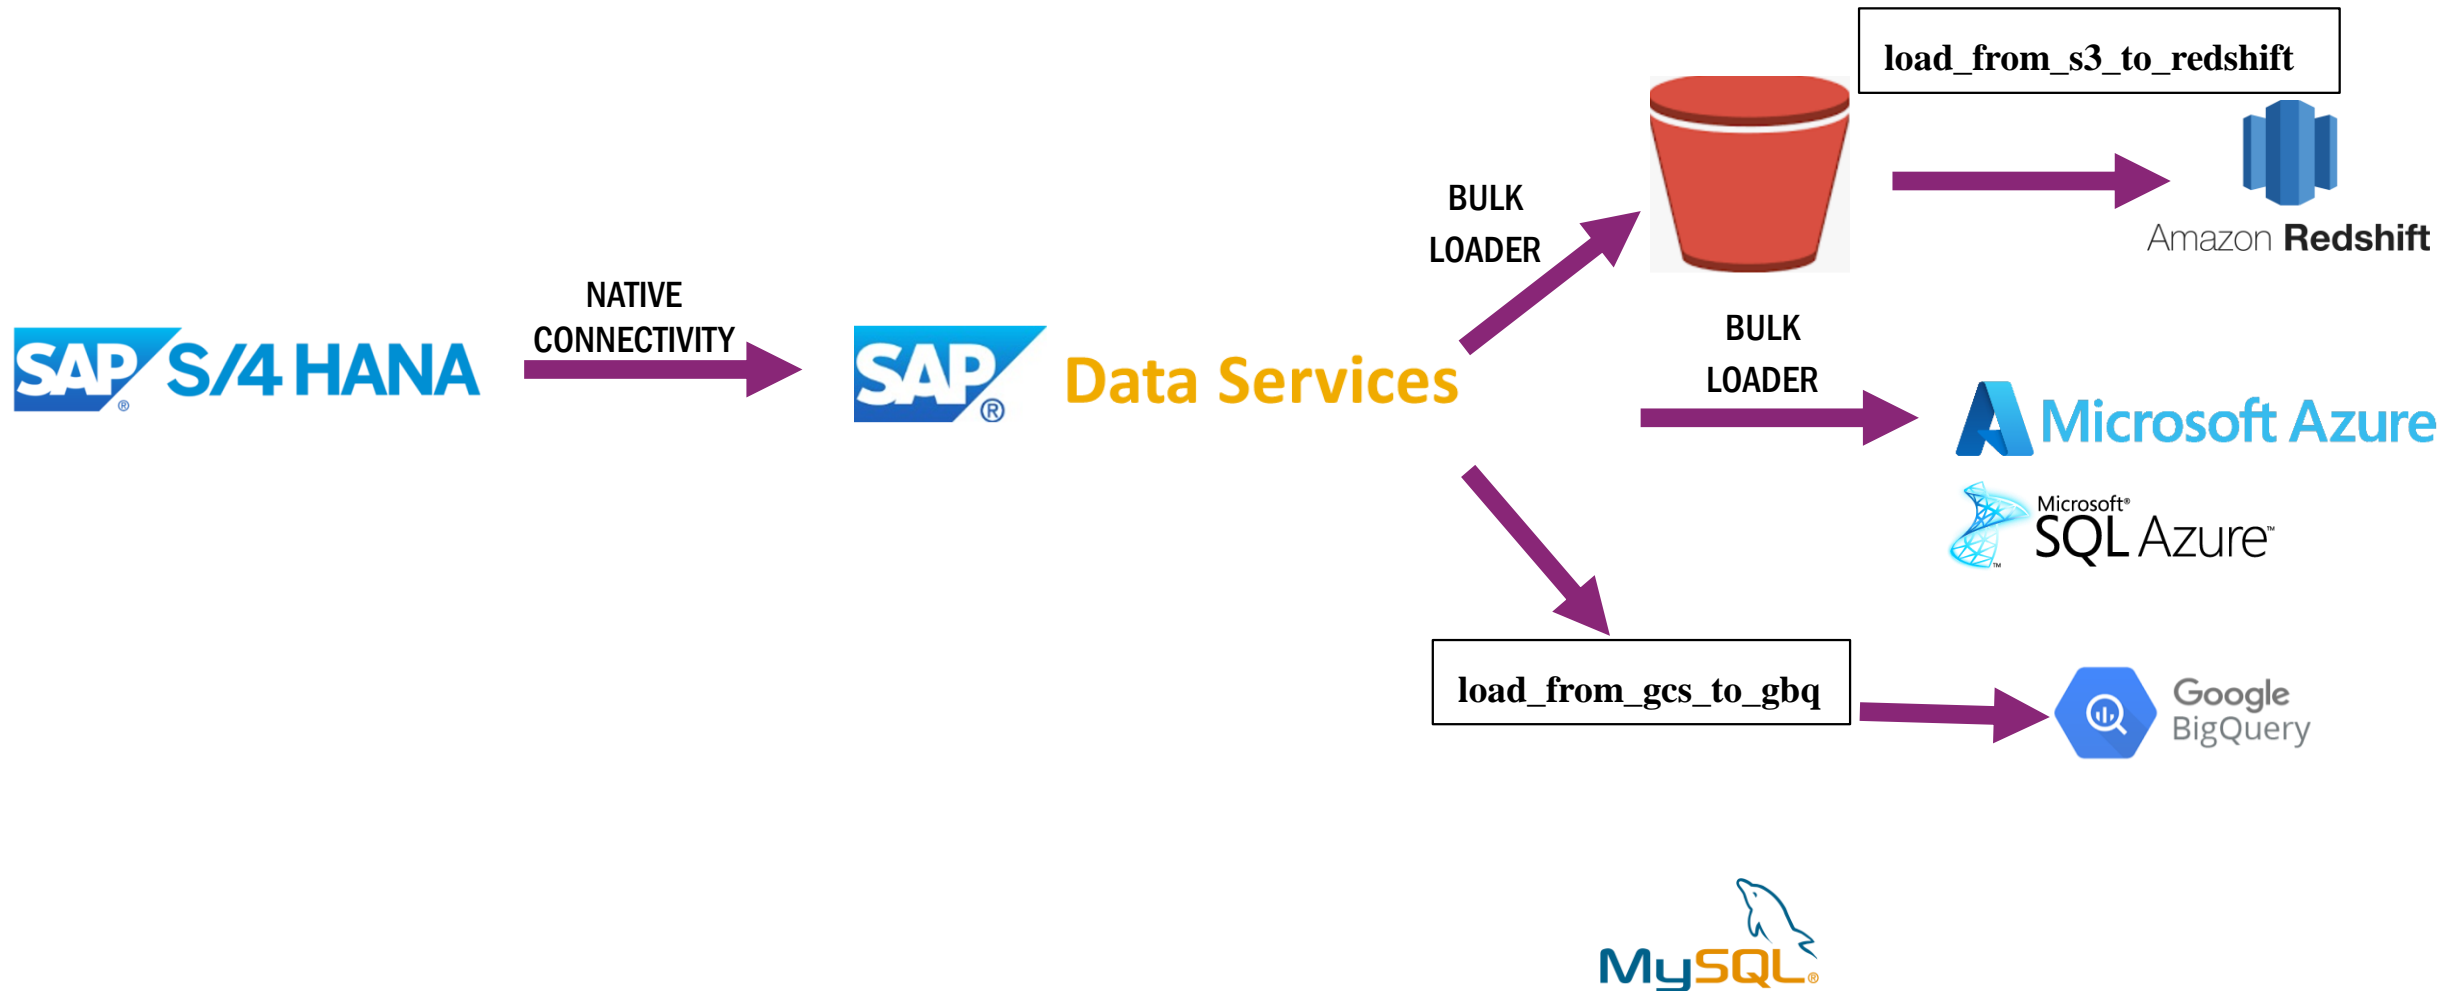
load_from_s3_to_redshift

SAP S/4 HANA

NATIVE CONNECTIVITY

SAP Data Services

BULK LOADER

Amazon Redshift

BULK LOADER

Microsoft Azure

Microsoft SQL Azure

load_from_gcs_to_gbq

Google BigQuery

MySQL